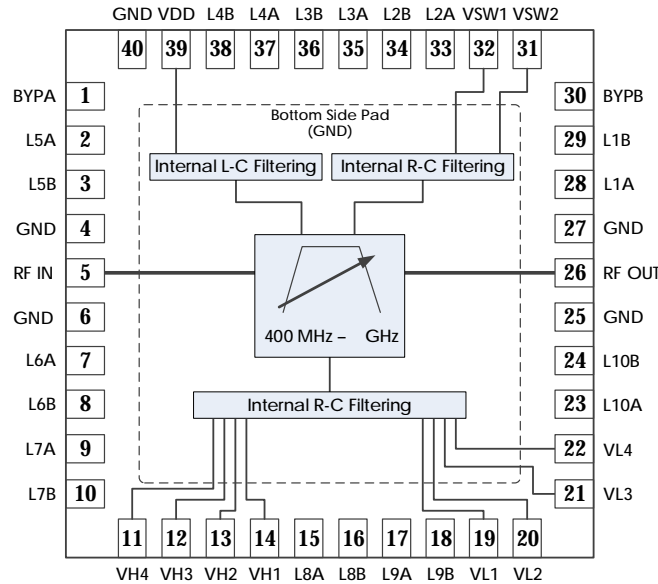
GND VDD L4B L4A L3B L3A L2B L2A VSW1 VSW2

40 39 38 37 36 35 34 33 32 31

BYPA 1
L5A 2
L5B 3
GND 4
RF IN 5
GND 6
L6A 7
L6B 8
L7A 9
L7B 10

30 BYPB
29 L1B
28 L1A
27 GND
26 RF OUT
25 GND
24 L10B
23 L10A
22 VL4
21 VL3

Bottom Side Pad (GND)

Internal L-C Filtering

Internal R-C Filtering

400 MHz – GHz

Internal R-C Filtering

11 12 13 14 15 16 17 18 19 20

VH4 VH3 VH2 VH1 L8A L8B L9A L9B VL1 VL2